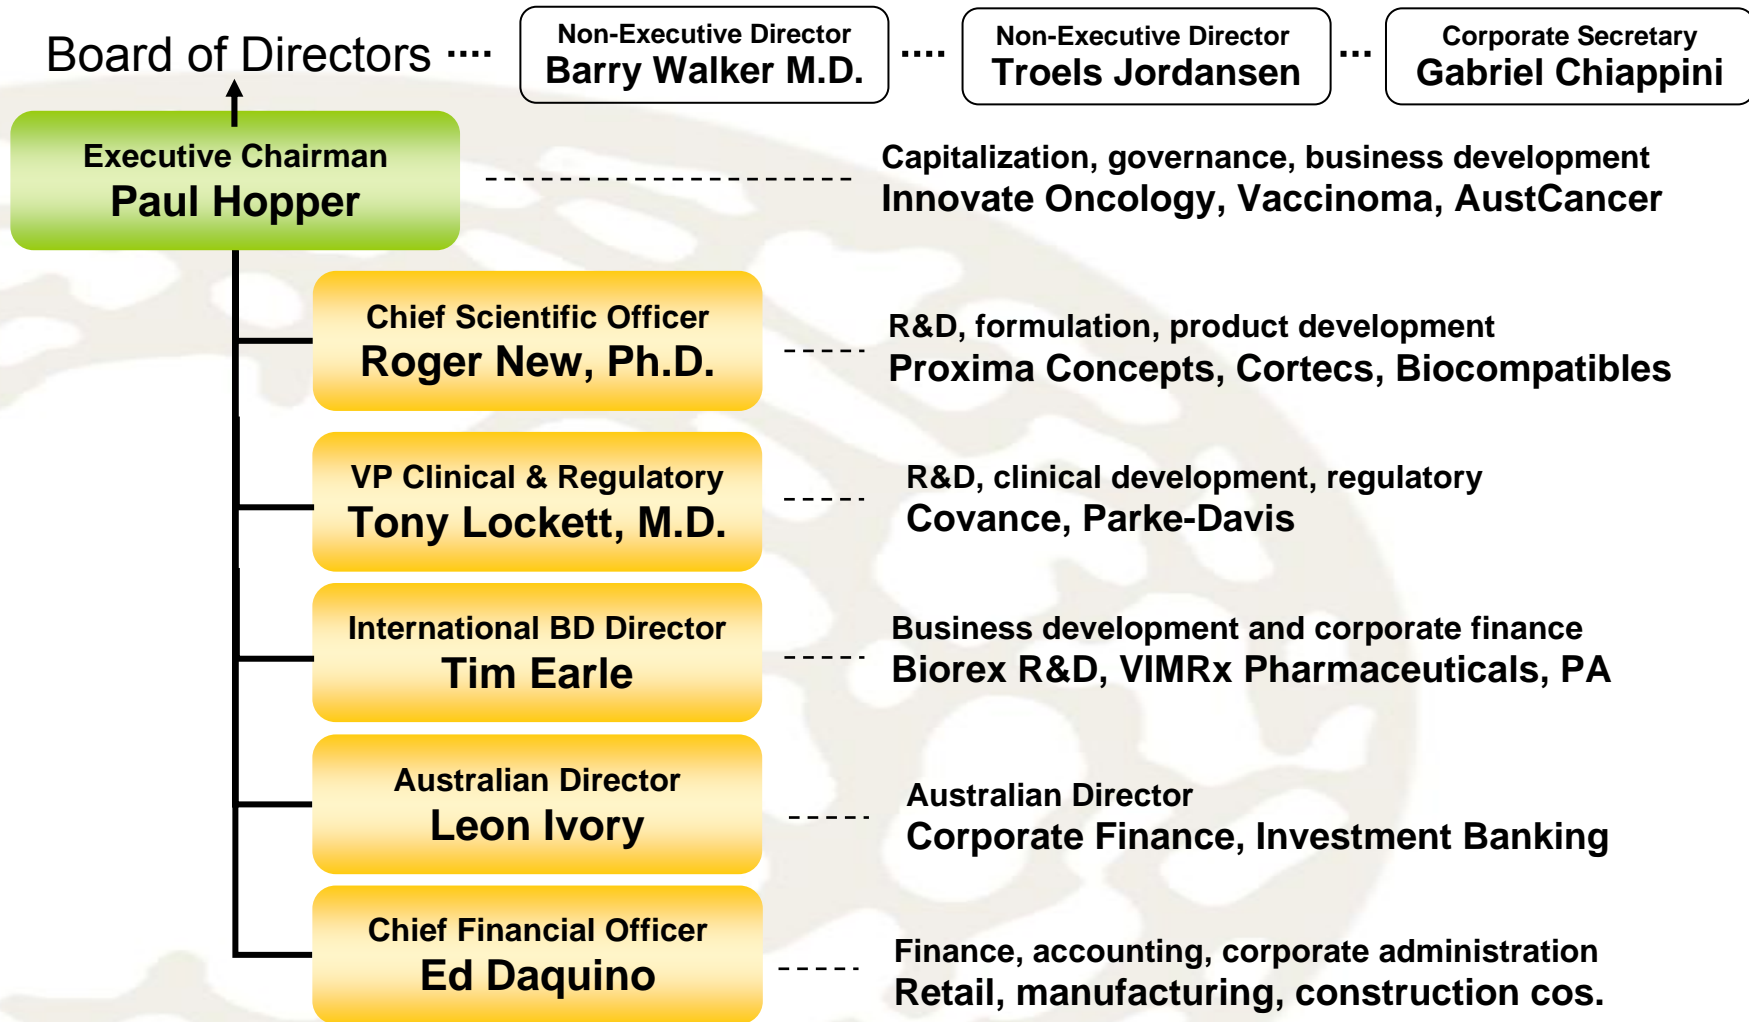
Board of Directors ....

Non-Executive Director
Barry Walker M.D.

....

Non-Executive Director
Troels Jordansen

...

Corporate Secretary
Gabriel Chiappini

Executive Chairman
Paul Hopper

Capitalization, governance, business development
Innovate Oncology, Vaccinoma, AustCancer

Chief Scientific Officer
Roger New, Ph.D.

R&D, formulation, product development
Proxima Concepts, Cortecs, Biocompatibles

VP Clinical & Regulatory
Tony Lockett, M.D.

R&D, clinical development, regulatory
Covance, Parke-Davis

International BD Director
Tim Earle

Business development and corporate finance
Biorex R&D, VIMRx Pharmaceuticals, PA

Australian Director
Leon Ivory

Australian Director
Corporate Finance, Investment Banking

Chief Financial Officer
Ed Daquino

Finance, accounting, corporate administration
Retail, manufacturing, construction cos.